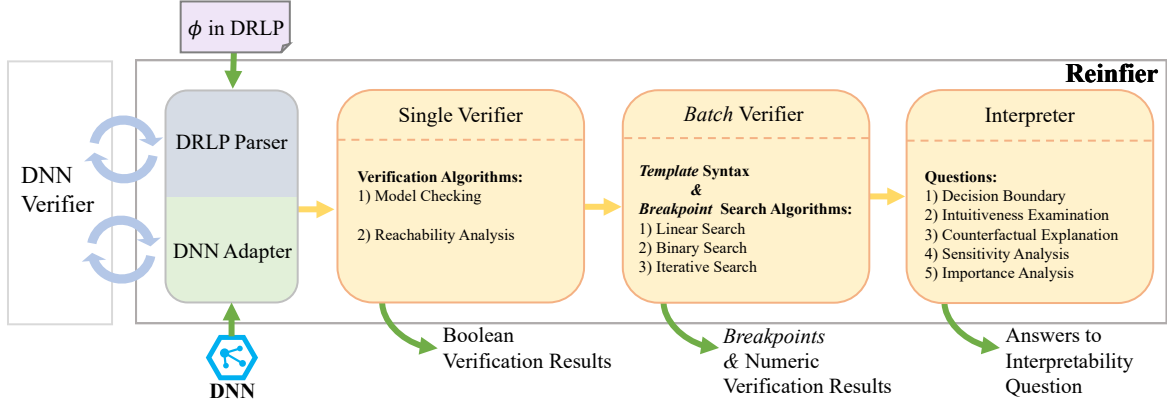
$\phi$ in DRLP

Reinfier

DNN Verifier

DRLP Parser

DNN Adapter

DNN

Single Verifier

Verification Algorithms:
1) Model Checking

2) Reachability Analysis

Boolean Verification Results

*Batch* Verifier

*Template* Syntax
&
*Breakpoint* Search Algorithms:
1) Linear Search
2) Binary Search
3) Iterative Search

*Breakpoints* & Numeric Verification Results

Interpreter

Questions:
1) Decision Boundary
2) Intuitiveness Examination
3) Counterfactual Explanation
4) Sensitivity Analysis
5) Importance Analysis

Answers to Interpretability Question